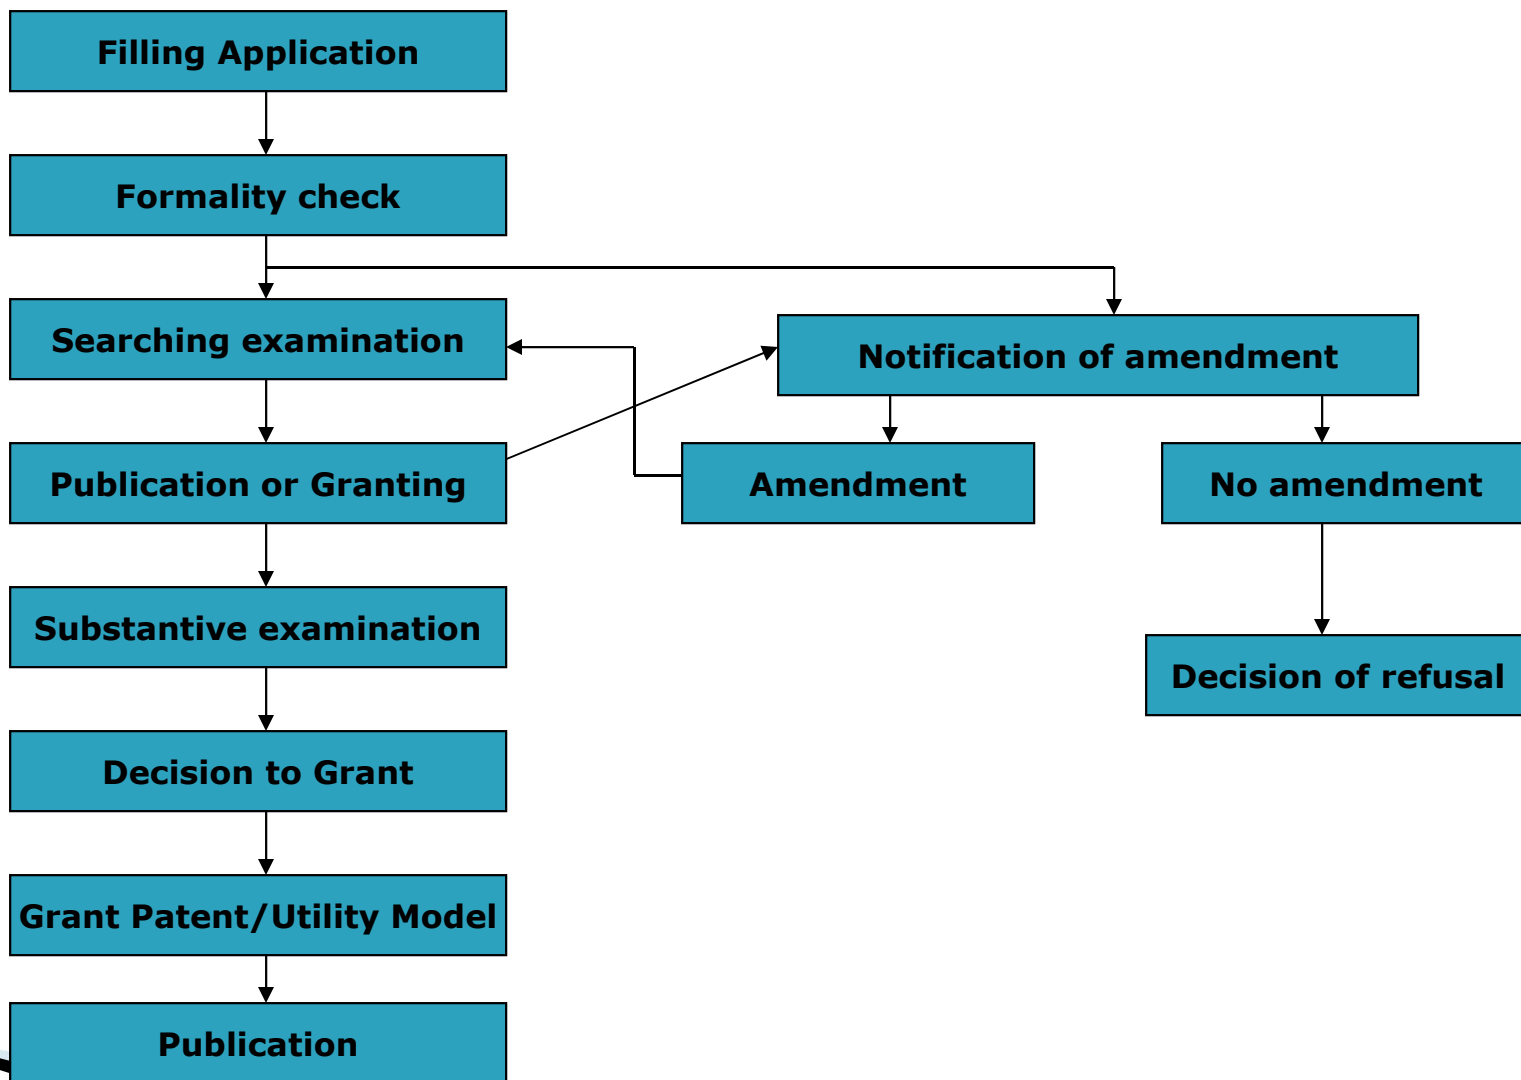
Filling Application

Formality check

Searching examination

Notification of amendment

Publication or Granting

Amendment

No amendment

Substantive examination

Decision of refusal

Decision to Grant

Grant Patent/Utility Model

Publication